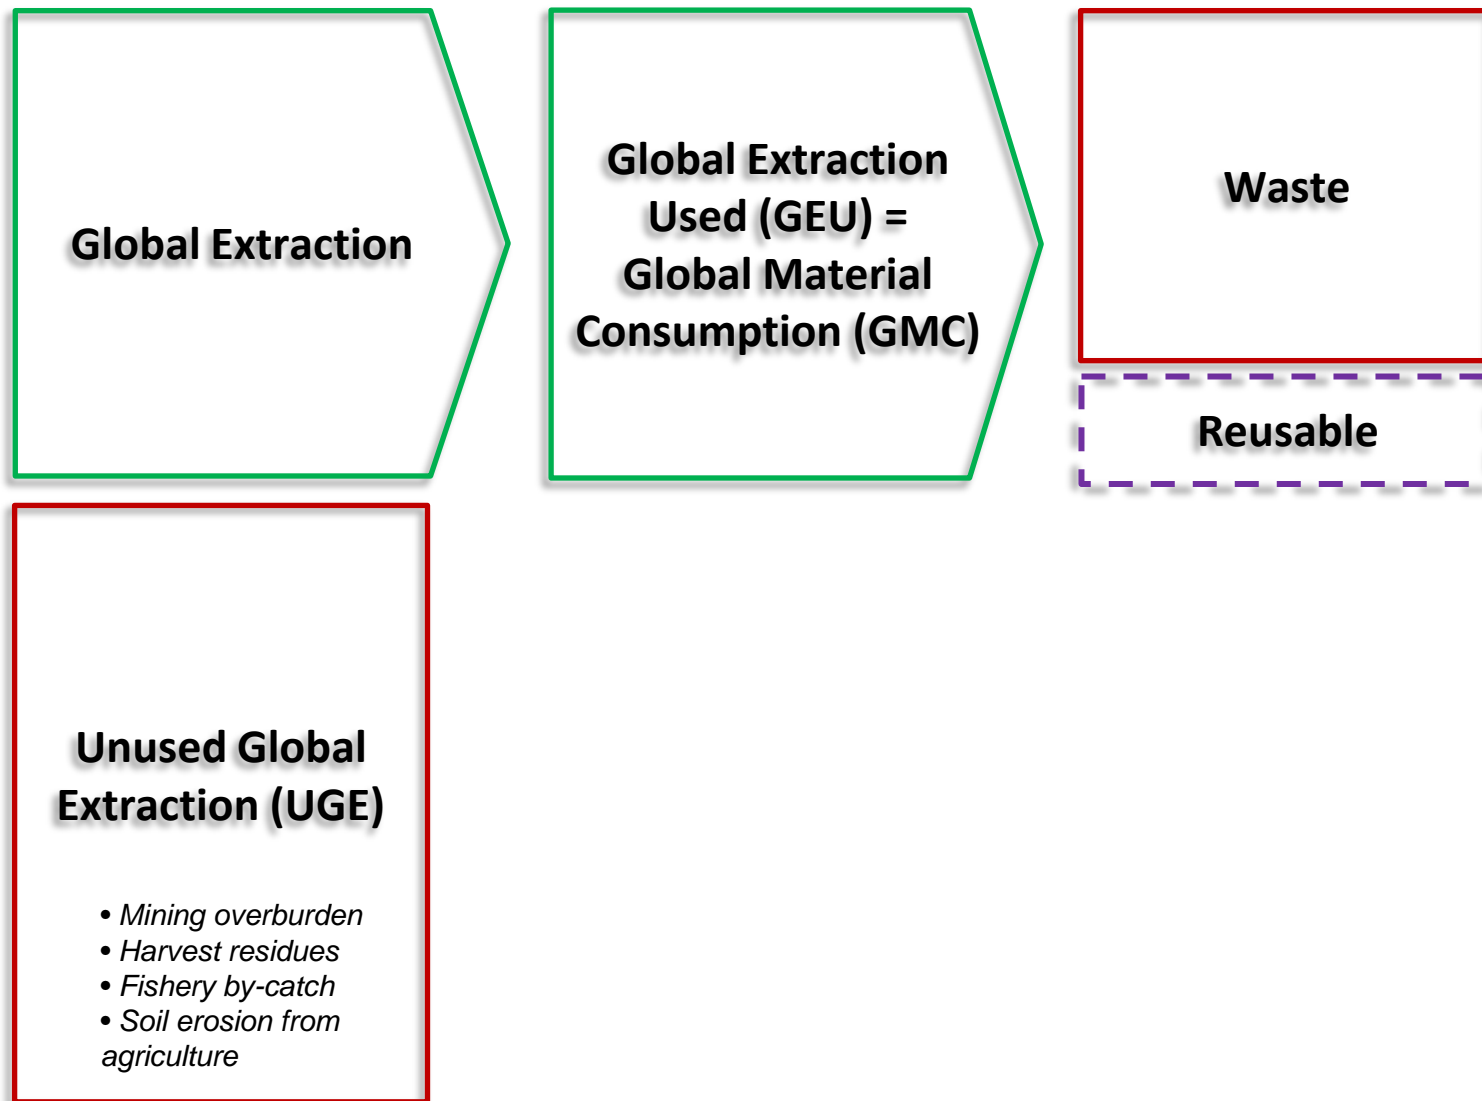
Global Extraction

Global Extraction Used (GEU) = Global Material Consumption (GMC)

Waste

Reusable

Unused Global Extraction (UGE)

• Mining overburden
• Harvest residues
• Fishery by-catch
• Soil erosion from agriculture